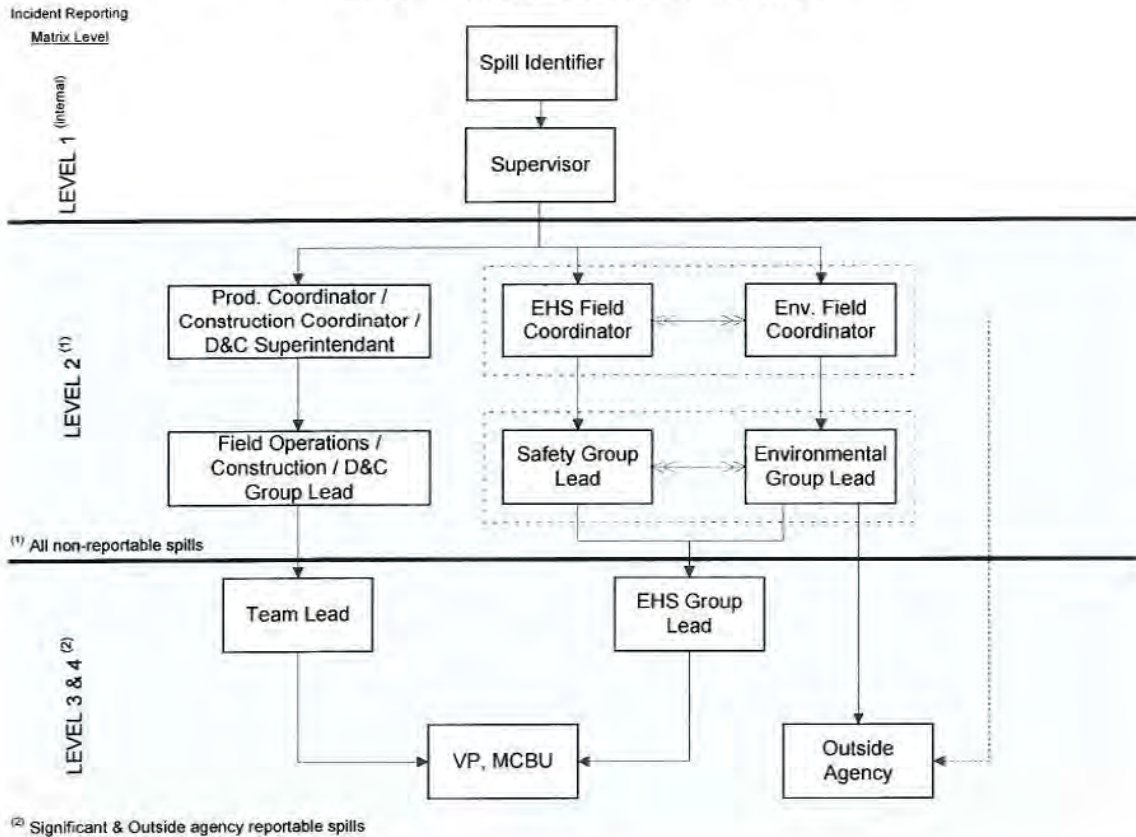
Incident Reporting

Matrix Level

LEVEL 1 (internal)

Spill Identifier

Supervisor

LEVEL 2 (1)

Prod. Coordinator / Construction Coordinator / D&C Superintendant

EHS Field Coordinator

Env. Field Coordinator

Field Operations / Construction / D&C Group Lead

Safety Group Lead

Environmental Group Lead

(1) All non-reportable spills

LEVEL 3 & 4 (2)

Team Lead

EHS Group Lead

VP, MCBU

Outside Agency

(2) Significant & Outside agency reportable spills